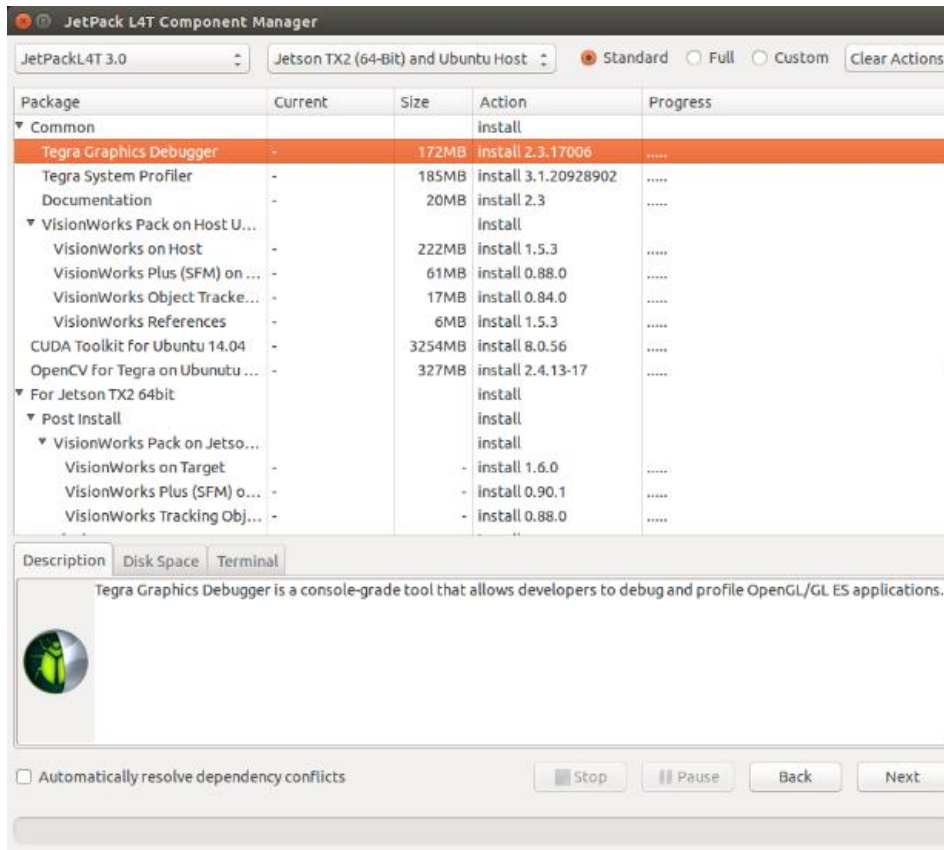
JetPack L4T Component Manager

JetPackL4T 3.0
Jetson TX2 (64-Bit) and Ubuntu Host
Standard
Full
Custom
Clear Actions

| Package | Current | Size | Action | Progress |
|---|---|---|---|---|
| ▼ Common | | | install | |
| Tegra Graphics Debugger | - | 172MB | install 2.3.17006 | ..... |
| Tegra System Profiler | - | 185MB | install 3.1.20928902 | ..... |
| Documentation | - | 20MB | install 2.3 | ..... |
| ▼ VisionWorks Pack on Host U... | | | install | |
| VisionWorks on Host | - | 222MB | install 1.5.3 | ..... |
| VisionWorks Plus (SFM) on ... | - | 61MB | install 0.88.0 | ..... |
| VisionWorks Object Tracke... | - | 17MB | install 0.84.0 | ..... |
| VisionWorks References | - | 6MB | install 1.5.3 | ..... |
| CUDA Toolkit for Ubuntu 14.04 | - | 3254MB | install 8.0.56 | ..... |
| OpenCV for Tegra on Ubunutu ... | - | 327MB | install 2.4.13-17 | ..... |
| ▼ For Jetson TX2 64bit | | | install | |
| ▼ Post Install | | | install | |
| ▼ VisionWorks Pack on Jetso... | | | install | |
| VisionWorks on Target | - | - | install 1.6.0 | ..... |
| VisionWorks Plus (SFM) o... | - | - | install 0.90.1 | ..... |
| VisionWorks Tracking Obj... | - | - | install 0.88.0 | ..... |

Description
Disk Space
Terminal

Tegra Graphics Debugger is a console-grade tool that allows developers to debug and profile OpenGL/GL ES applications.

Automatically resolve dependency conflicts
Stop
Pause
Back
Next